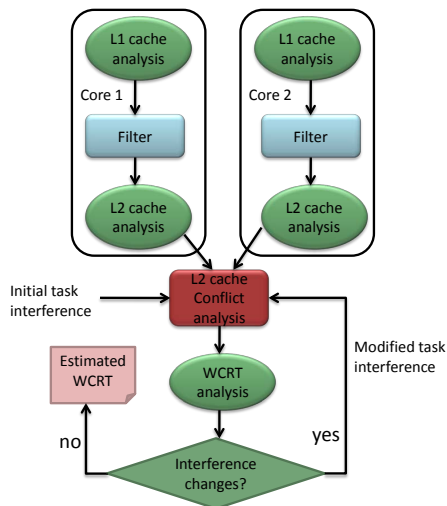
L1 cache analysis

Core 1

Filter

L2 cache analysis

L1 cache analysis

Core 2

Filter

L2 cache analysis

Initial task interference

L2 cache Conflict analysis

Modified task interference

Estimated WCRT

WCRT analysis

no

yes

Interference changes?